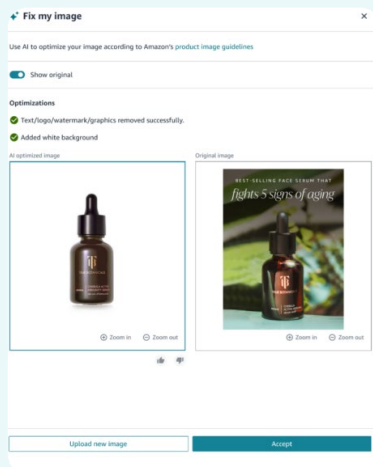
Fix my image

×

Use AI to optimize your image according to Amazon's product image guidelines

Show original

Optimizations

Text/logo/watermark/graphics removed successfully.

Added white background

AI optimized image

Original image

BEST-SELLING FACE SERUM THAT

fights 5 signs of aging

Zoom in

Zoom out

Zoom in

Zoom out

Upload new image

Accept